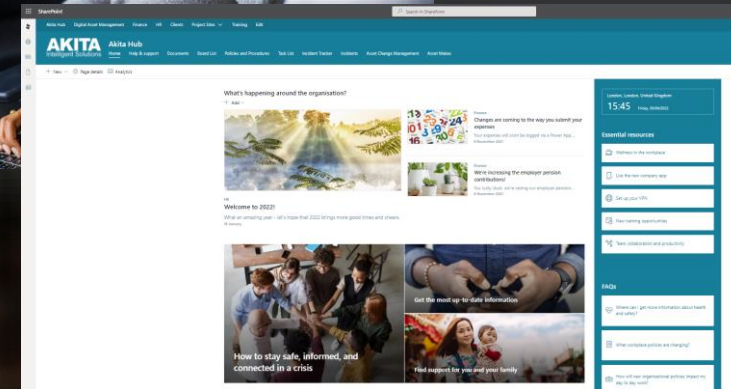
SharePoint

Search in SharePoint

Akita Hub Digital Asset Management Finance HR Clients Project Sites Training Edit

AKITA
Intelligent Solutions

Akita Hub

Home Help & support Documents Board List Policies and Procedures Task List Incident Tracker Incidents Asset Change Management Asset Moves

+ New Page details Analytics

What's happening around the organisation?

+ Add

Finance
Changes are coming to the way you submit your expenses
Your expenses will soon be logged via a Power App...
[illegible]

Finance
We're increasing the employer pension contributions!
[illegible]
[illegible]

HR
Welcome to 2022!
What an amazing year - let's hope that 2022 brings more good times and cheers.
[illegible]

How to stay safe, informed, and connected in a crisis

Get the most up-to-date information

Find support for you and your family

London, London, United Kingdom
15:45 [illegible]

Essential resources

Wellness in the workplace

Use the new company app

Set up your VPN

New training opportunities

Team collaboration and productivity

FAQs

Where can I get more information about health and safety?

What workplace policies are changing?

How will new organisational policies impact my day to day work?